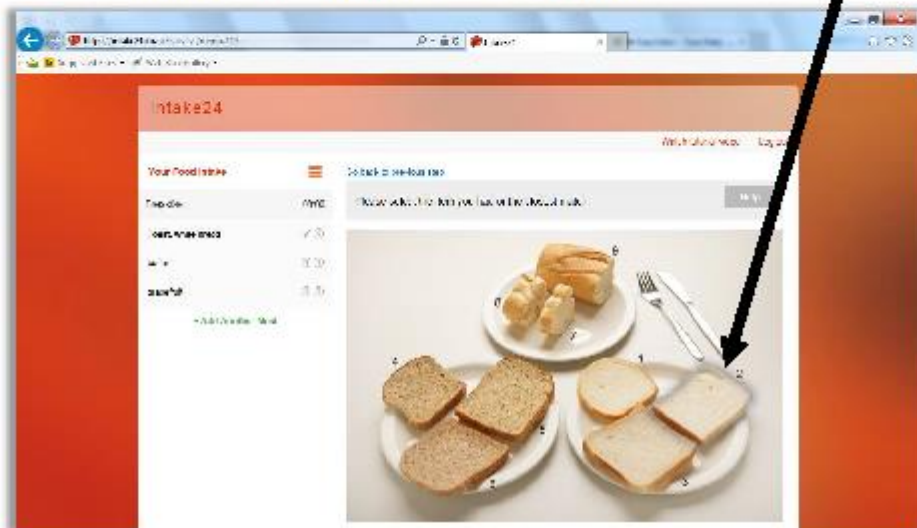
Intake24

Your Food Intake

Breakfast

Toast, white bread

Milk

Grapefruit

+ Add another meal

Go back to previous step

Please select the item you had on the closest match

Help

6

6

7

4

1

2

5

3

3